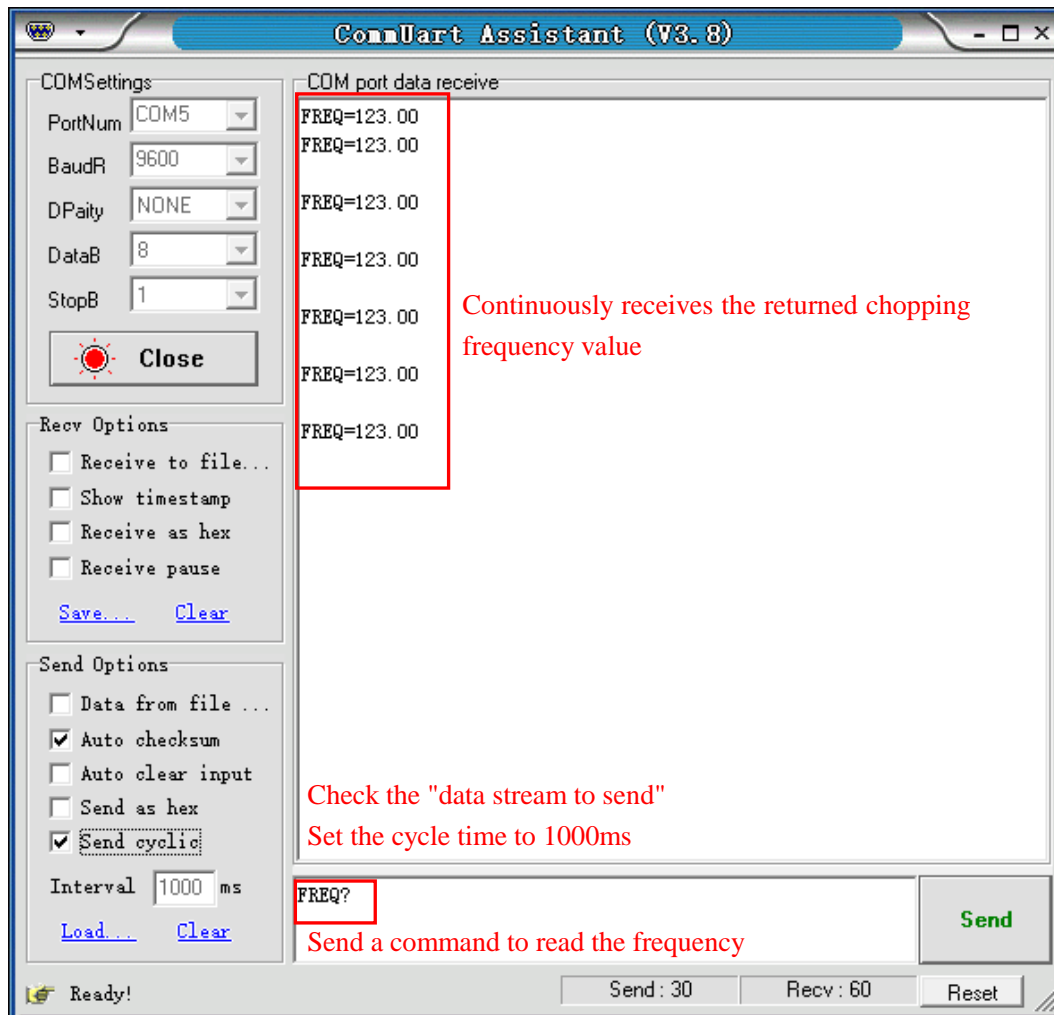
CommUart Assistant (V3.8)

COMSettings
PortNum COM5
BaudR 9600
DPaity NONE
DataB 8
StopB 1
Close

Recv Options
Receive to file...
Show timestamp
Receive as hex
Receive pause
Save... Clear

Send Options
Data from file ...
Auto checksum
Auto clear input
Send as hex
Send cyclic
Interval 1000 ms
Load... Clear

COM port data receive
FREQ=123.00
FREQ=123.00
FREQ=123.00
FREQ=123.00
FREQ=123.00
FREQ=123.00
FREQ=123.00

Continuously receives the returned chopping frequency value

Check the "data stream to send"
Set the cycle time to 1000ms

FREQ?
Send a command to read the frequency
Send

Ready!
Send : 30
Recv : 60
Reset